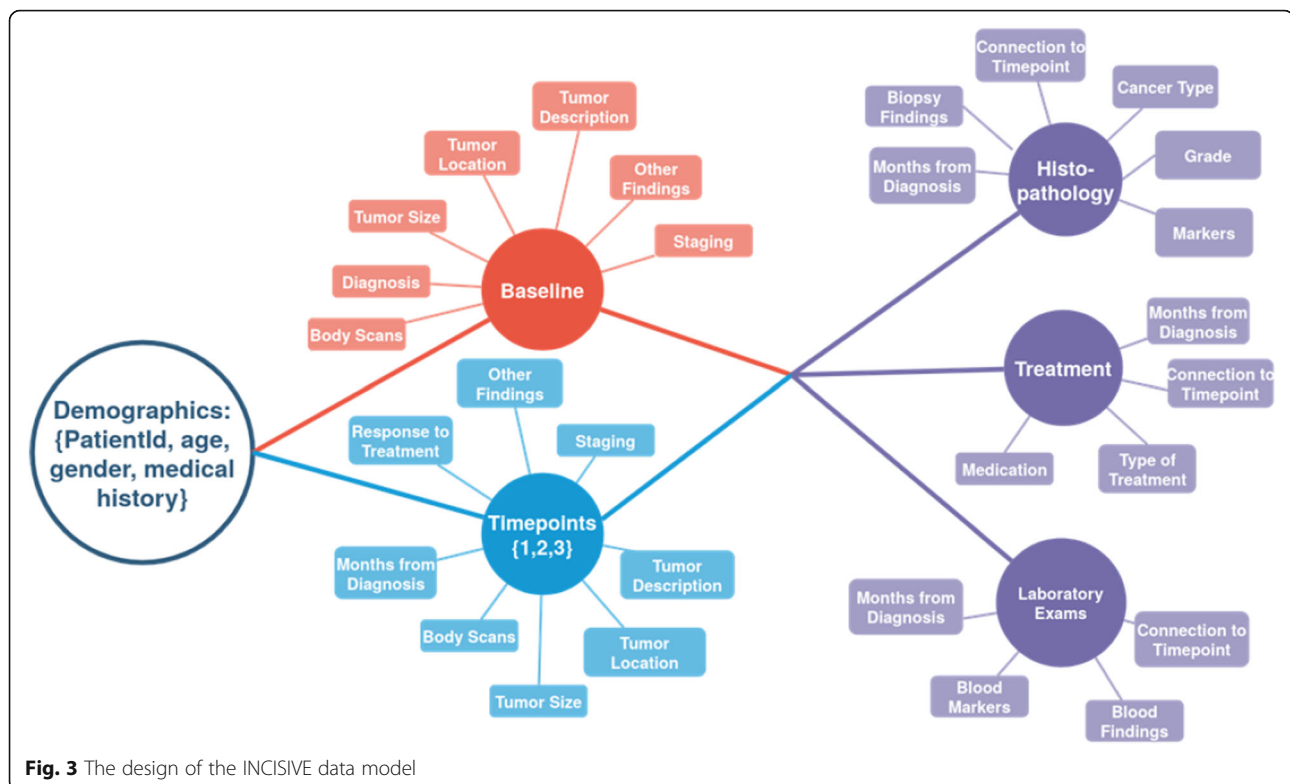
Demographics: {PatientId, age, gender, medical history}

Baseline

Body Scans

Diagnosis

Tumor Size

Tumor Location

Tumor Description

Other Findings

Staging

Timepoints {1,2,3}

Response to Treatment

Other Findings

Staging

Months from Diagnosis

Body Scans

Tumor Size

Tumor Location

Tumor Description

Histo-pathology

Biopsy Findings

Connection to Timepoint

Cancer Type

Grade

Markers

Months from Diagnosis

Treatment

Months from Diagnosis

Connection to Timepoint

Type of Treatment

Medication

Laboratory Exams

Months from Diagnosis

Connection to Timepoint

Blood Markers

Blood Findings

**Fig. 3** The design of the INCISIVE data model